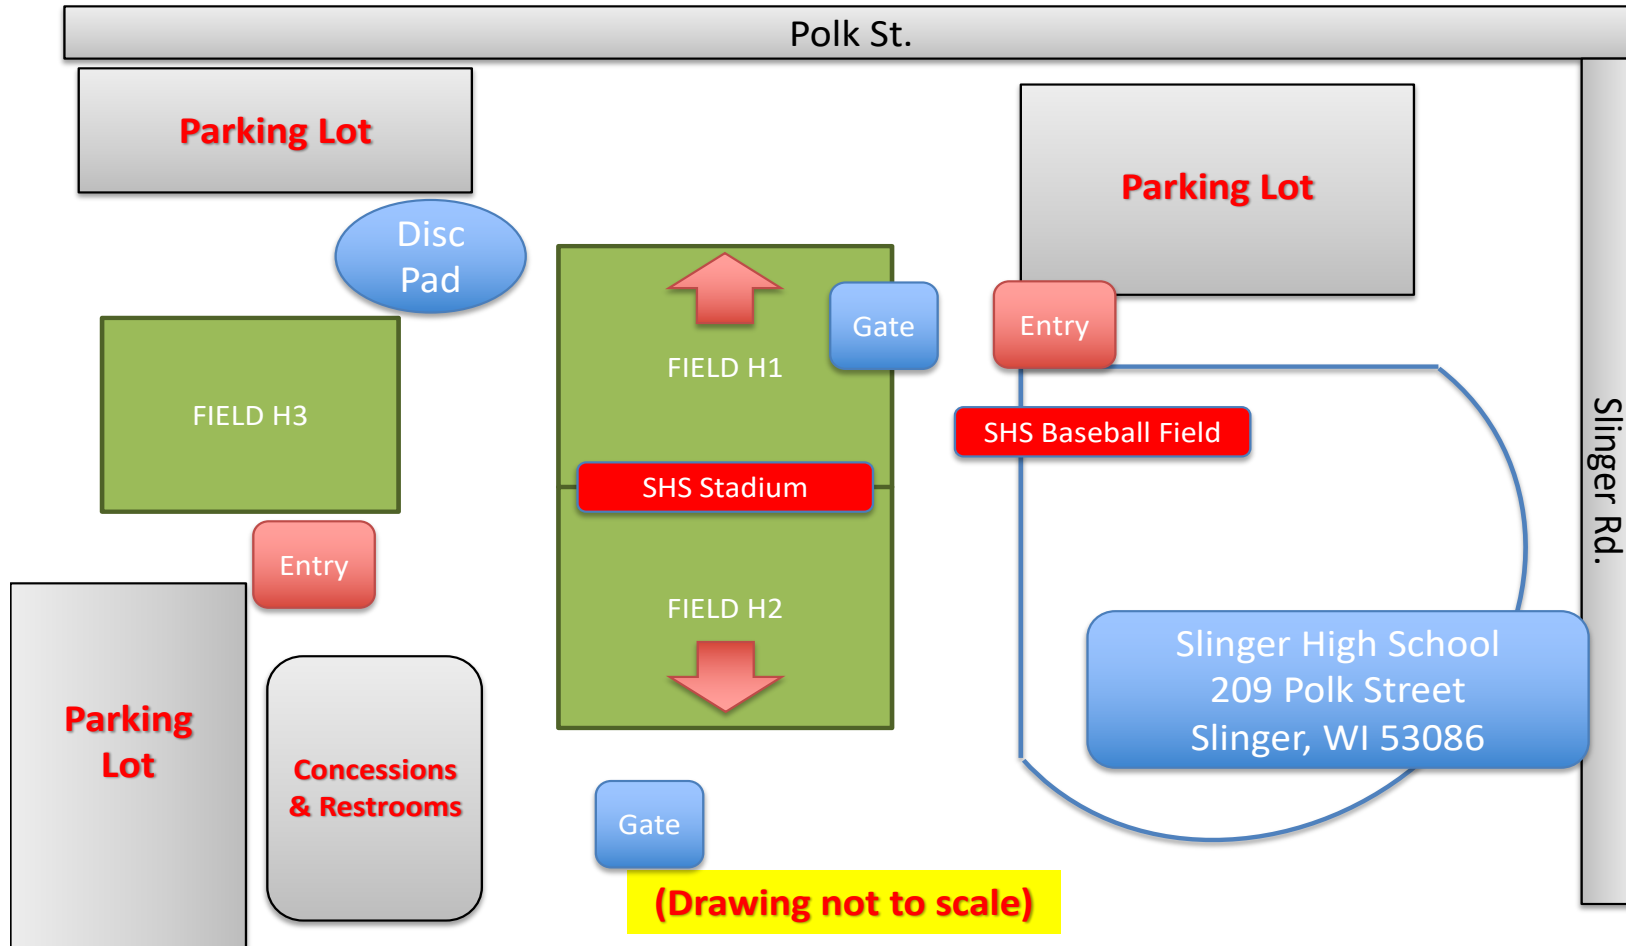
Polk St.

Parking Lot

Disc Pad

Parking Lot

Gate

Entry

FIELD H1

FIELD H3

SHS Baseball Field

SHS Stadium

Slinger Rd.

Entry

FIELD H2

Slinger High School
209 Polk Street
Slinger, WI 53086

Parking Lot

Concessions & Restrooms

Gate

(Drawing not to scale)